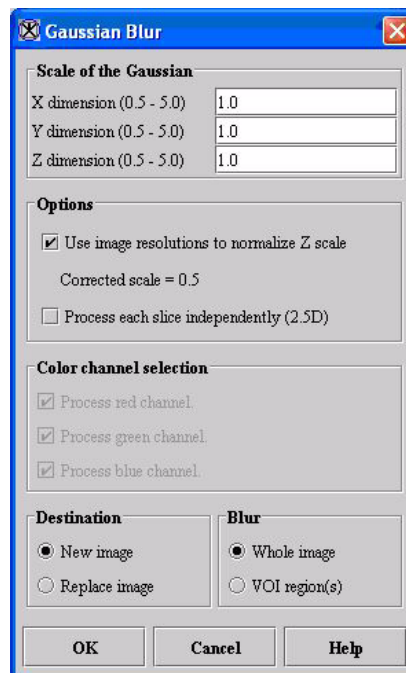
Gaussian Blur

Scale of the Gaussian
X dimension (0.5 - 5.0) 1.0
Y dimension (0.5 - 5.0) 1.0
Z dimension (0.5 - 5.0) 1.0

Options
Use image resolutions to normalize Z scale
Corrected scale = 0.5
Process each slice independently (2.5D)

Color channel selection
Process red channel.
Process green channel.
Process blue channel.

Destination
New image
Replace image

Blur
Whole image
VOI region(s)

OK Cancel Help